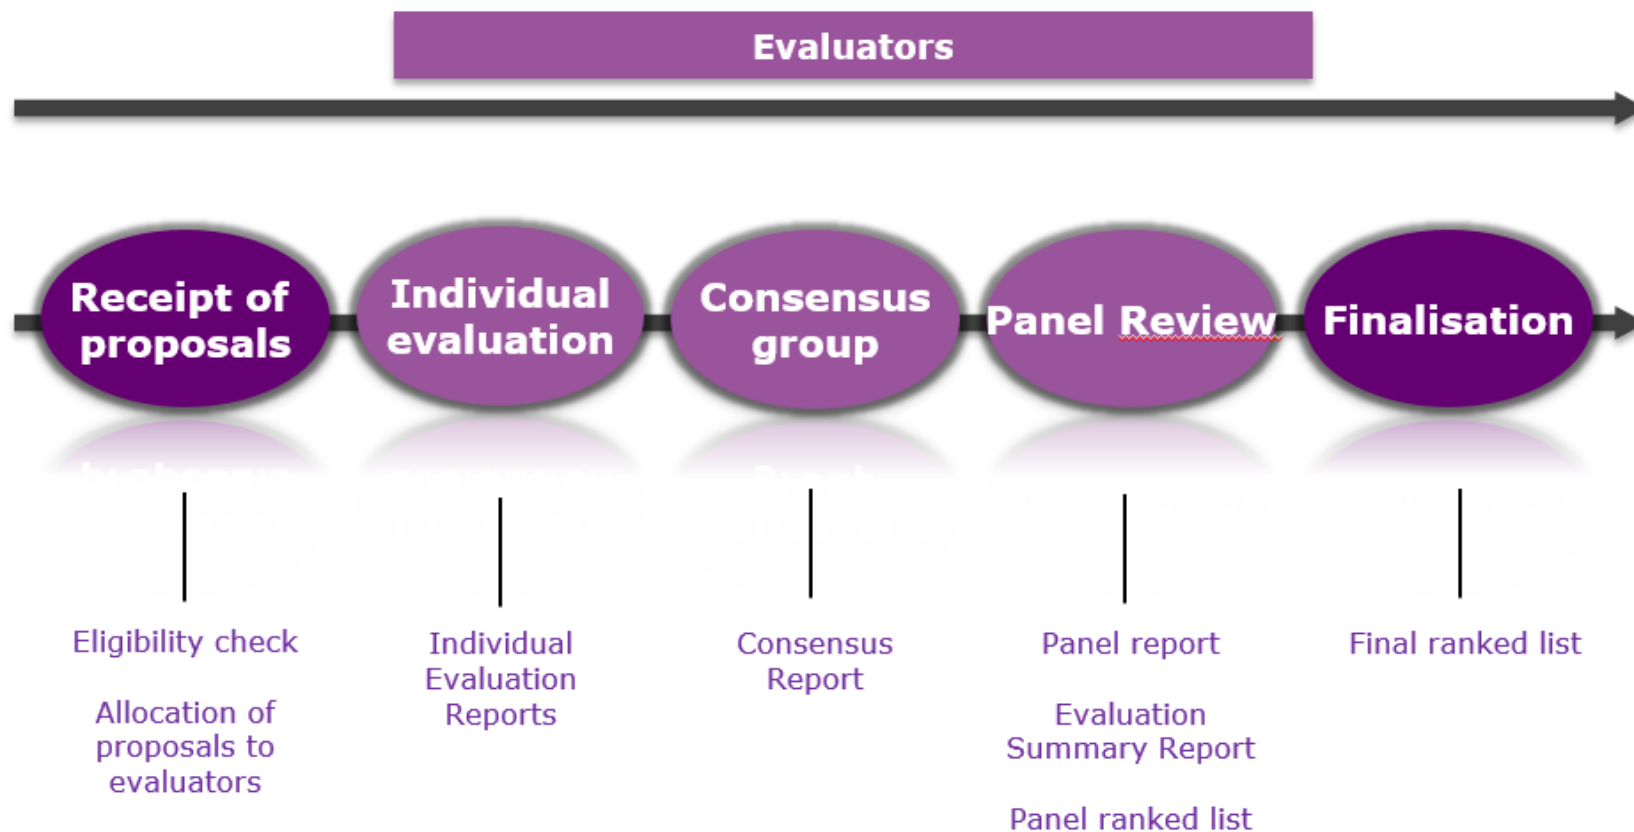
Evaluators

Receipt of proposals

Individual evaluation

Consensus group

Panel Review

Finalisation

Eligibility check

Allocation of proposals to evaluators

Individual Evaluation Reports

Consensus Report

Panel report

Evaluation Summary Report

Panel ranked list

Final ranked list